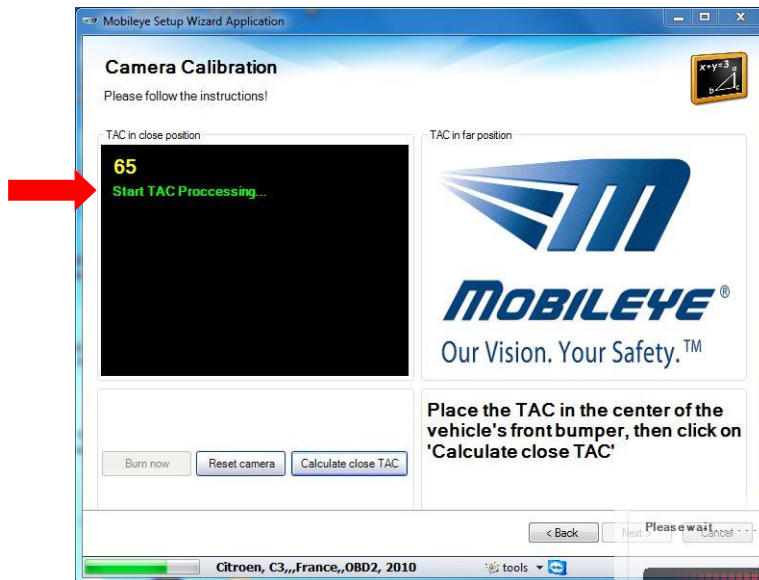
Mobileye Setup Wizard Application

Camera Calibration
Please follow the instructions!

$x+y=3$

TAC in close position
65
Start TAC Proccessing...

TAC in far position
MOBILEYE®
Our Vision. Your Safety.™

Burn now
Reset camera
Calculate close TAC

Place the TAC in the center of the vehicle's front bumper, then click on 'Calculate close TAC'

< Back
Next >
Please wait
Cancel

Citroen, C3,,,France,,OBD2, 2010
tools